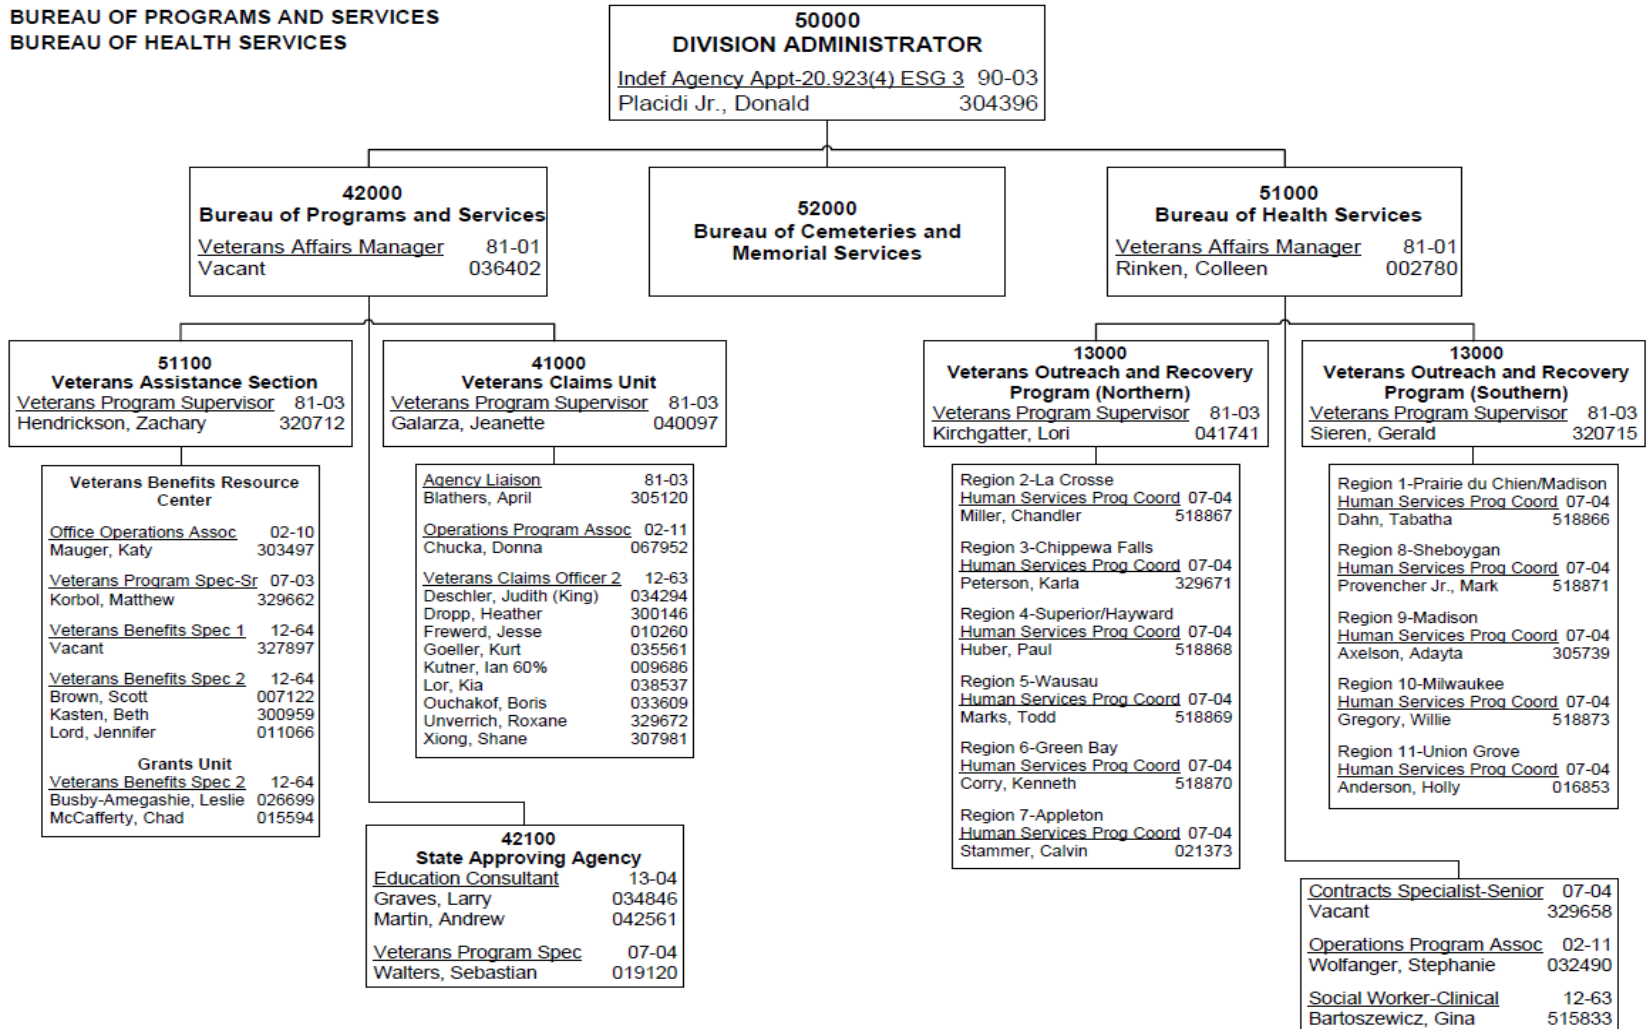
BUREAU OF PROGRAMS AND SERVICES
BUREAU OF HEALTH SERVICES

50000
DIVISION ADMINISTRATOR
Indef Agency Appt-20.923(4) ESG 3 90-03
Placidi Jr., Donald 304396

42000
Bureau of Programs and Services
Veterans Affairs Manager 81-01
Vacant 036402

52000
Bureau of Cemeteries and Memorial Services

51000
Bureau of Health Services
Veterans Affairs Manager 81-01
Rinken, Colleen 002780

51100
Veterans Assistance Section
Veterans Program Supervisor 81-03
Hendrickson, Zachary 320712

Veterans Benefits Resource Center
Office Operations Assoc 02-10
Mauger, Katy 303497
Veterans Program Spec-Sr 07-03
Korbol, Matthew 329662
Veterans Benefits Spec 1 12-64
Vacant 327897
Veterans Benefits Spec 2 12-64
Brown, Scott 007122
Kasten, Beth 300959
Lord, Jennifer 011066
Grants Unit
Veterans Benefits Spec 2 12-64
Busby-Amegashie, Leslie 026699
McCafferty, Chad 015594

41000
Veterans Claims Unit
Veterans Program Supervisor 81-03
Galarza, Jeanette 040097

Agency Liaison 81-03
Blathers, April 305120
Operations Program Assoc 02-11
Chucka, Donna 067952
Veterans Claims Officer 2 12-63
Deschler, Judith (King) 034294
Dropp, Heather 300146
Frewerd, Jesse 010260
Goeller, Kurt 035561
Kutner, Ian 60% 009686
Lor, Kia 038537
Ouchakof, Boris 033609
Unverrich, Roxane 329672
Xiong, Shane 307981

42100
State Approving Agency
Education Consultant 13-04
Graves, Larry 034846
Martin, Andrew 042561
Veterans Program Spec 07-04
Walters, Sebastian 019120

13000
Veterans Outreach and Recovery Program (Northern)
Veterans Program Supervisor 81-03
Kirchgatter, Lori 041741

Region 2-La Crosse
Human Services Prog Coord 07-04
Miller, Chandler 518867
Region 3-Chippewa Falls
Human Services Prog Coord 07-04
Peterson, Karla 329671
Region 4-Superior/Hayward
Human Services Prog Coord 07-04
Huber, Paul 518868
Region 5-Wausau
Human Services Prog Coord 07-04
Marks, Todd 518869
Region 6-Green Bay
Human Services Prog Coord 07-04
Corry, Kenneth 518870
Region 7-Appleton
Human Services Prog Coord 07-04
Stammer, Calvin 021373

13000
Veterans Outreach and Recovery Program (Southern)
Veterans Program Supervisor 81-03
Sieren, Gerald 320715

Region 1-Prairie du Chien/Madison
Human Services Prog Coord 07-04
Dahn, Tabatha 518866
Region 8-Sheboygan
Human Services Prog Coord 07-04
Provencher Jr., Mark 518871
Region 9-Madison
Human Services Prog Coord 07-04
Axelson, Adayta 305739
Region 10-Milwaukee
Human Services Prog Coord 07-04
Gregory, Willie 518873
Region 11-Union Grove
Human Services Prog Coord 07-04
Anderson, Holly 016853

Contracts Specialist-Senior 07-04
Vacant 329658
Operations Program Assoc 02-11
Wolfanger, Stephanie 032490
Social Worker-Clinical 12-63
Bartoszewicz, Gina 515833